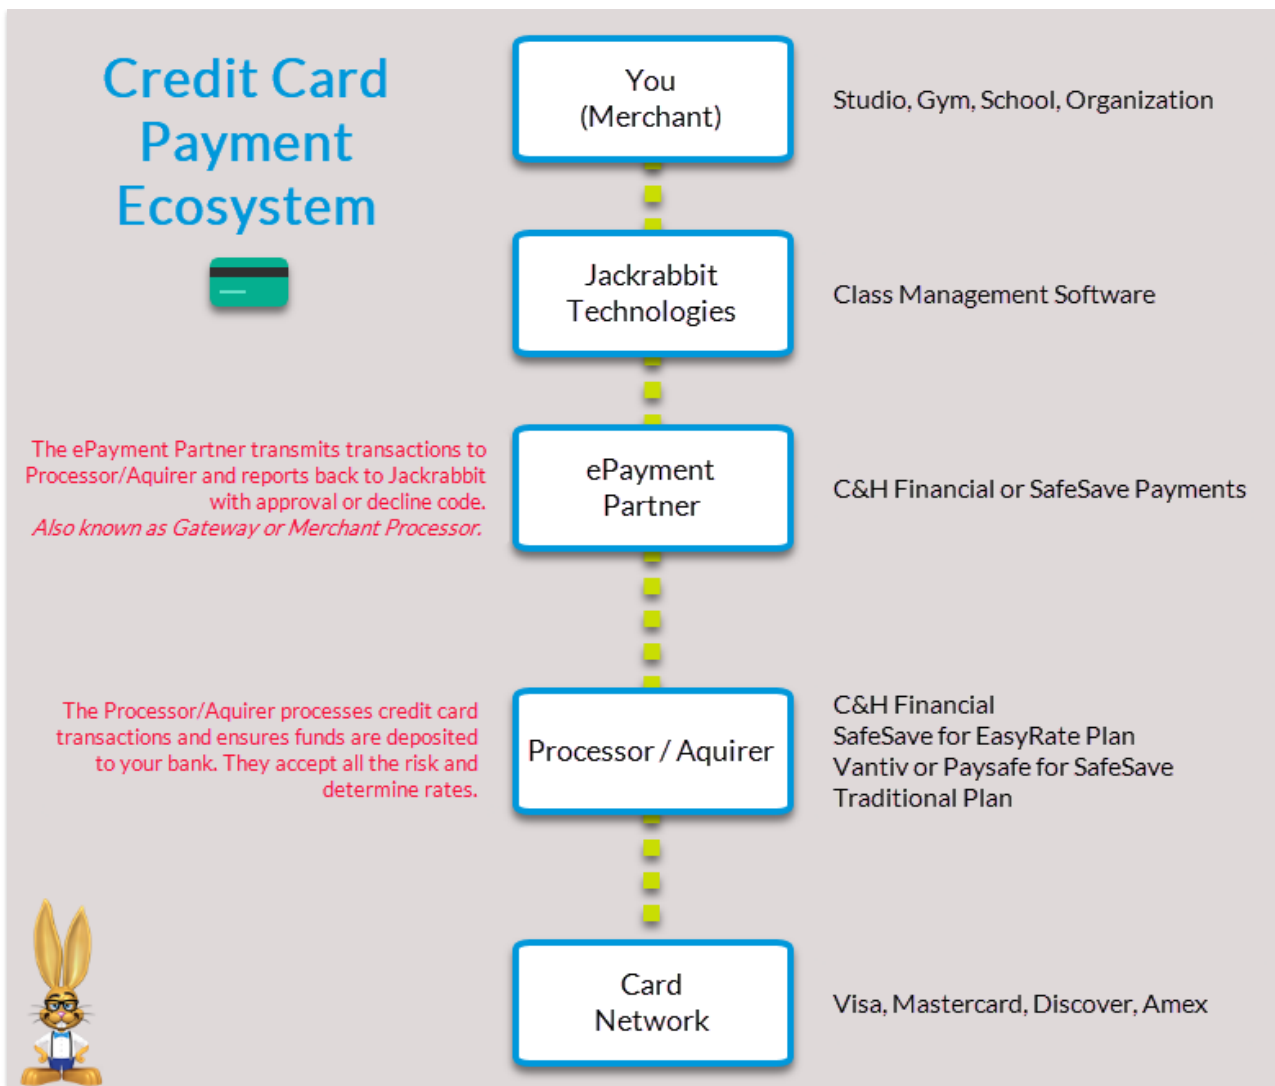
Credit Card Payment Ecosystem

You (Merchant)

Studio, Gym, School, Organization

Jackrabbit Technologies

Class Management Software

The ePayment Partner transmits transactions to Processor/Aquirer and reports back to Jackrabbit with approval or decline code.
Also known as Gateway or Merchant Processor.

ePayment Partner

C&H Financial or SafeSave Payments

The Processor/Aquirer processes credit card transactions and ensures funds are deposited to your bank. They accept all the risk and determine rates.

Processor / Aquirer

C&H Financial
SafeSave for EasyRate Plan
Vantiv or Paysafe for SafeSave Traditional Plan

Card Network

Visa, Mastercard, Discover, Amex